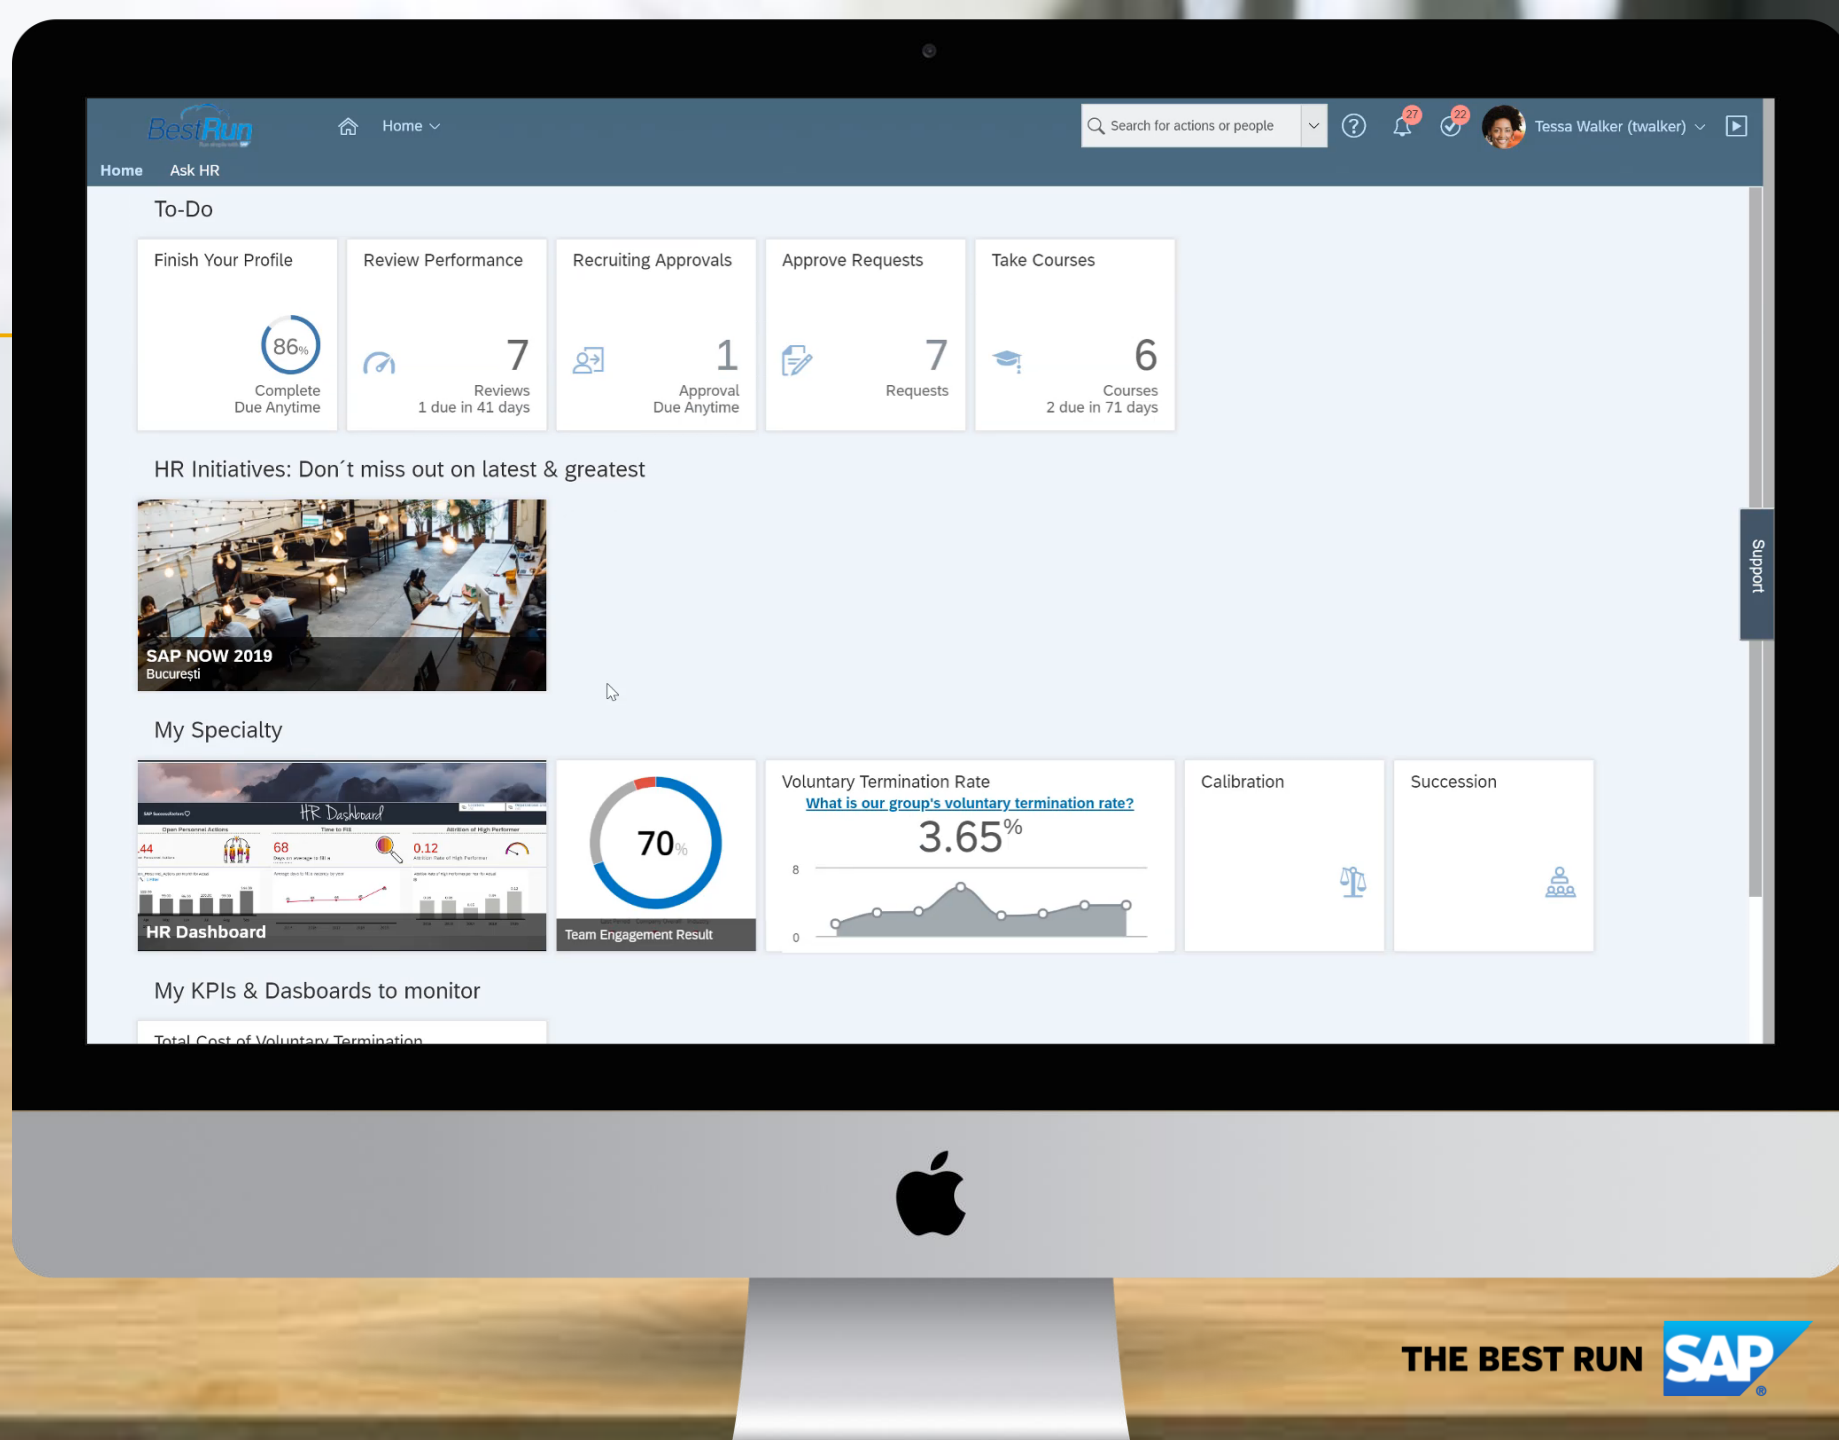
BestRun

Home

Search for actions or people

27

22

Tessa Walker (twalker)

Home Ask HR

To-Do

Finish Your Profile
86%
Complete
Due Anytime

Review Performance
7
Reviews
1 due in 41 days

Recruiting Approvals
1
Approval
Due Anytime

Approve Requests
7
Requests

Take Courses
6
Courses
2 due in 71 days

HR Initiatives: Don´t miss out on latest & greatest

SAP NOW 2019
București

Support

My Specialty

HR Dashboard
44
68
0.12
HR Dashboard

70%
Team Engagement Result

Voluntary Termination Rate
What is our group's voluntary termination rate?
3.65%
8
0

Calibration

Succession

My KPIs & Dasboards to monitor

Total Cost of Voluntary Termination

THE BEST RUN SAP